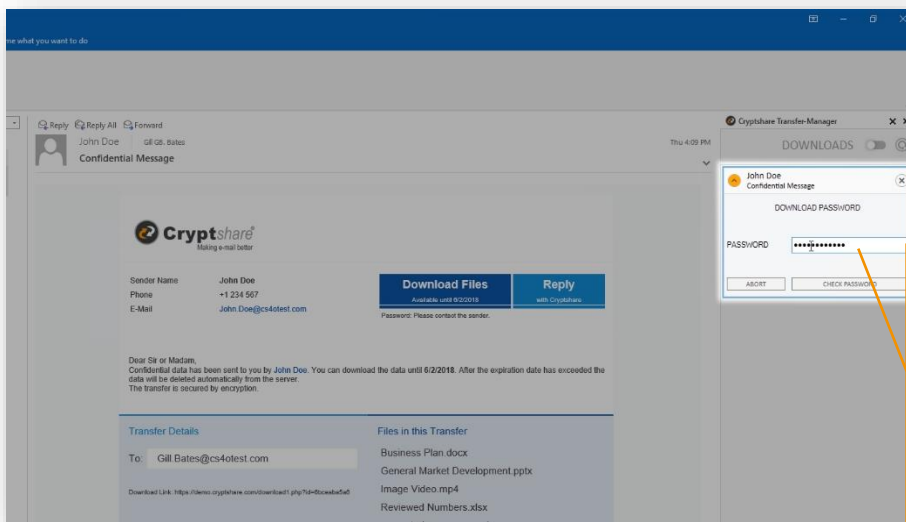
me what you want to do

Reply Reply All Forward

John Doe Gill GB. Bates

Confidential Message

Thu 4:09 PM

Cryptshare Transfer-Manager

DOWNLOADS

John Doe
Confidential Message

DOWNLOAD PASSWORD

PASSWORD ••••••••••••

ABORT CHECK PASSWORD

Cryptshare
Making e-mail better

| Sender Name | John Doe |
|---|---|
| Phone | +1 234 567 |
| E-Mail | John.Doe@cs4otest.com |

Download Files
Available until 6/2/2018

Reply
with Cryptshare

Password: Please contact the sender.

Dear Sir or Madam,
Confidential data has been sent to you by John Doe. You can download the data until 6/2/2018. After the expiration date has exceeded the data will be deleted automatically from the server.
The transfer is secured by encryption.

Transfer Details

To: Gill Bates@cs4otest.com

Download Link: https://demo.cryptshare.com/download1.php?id=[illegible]

Files in this Transfer

Business Plan.docx
General Market Development.pptx
Image Video.mp4
Reviewed Numbers.xlsx